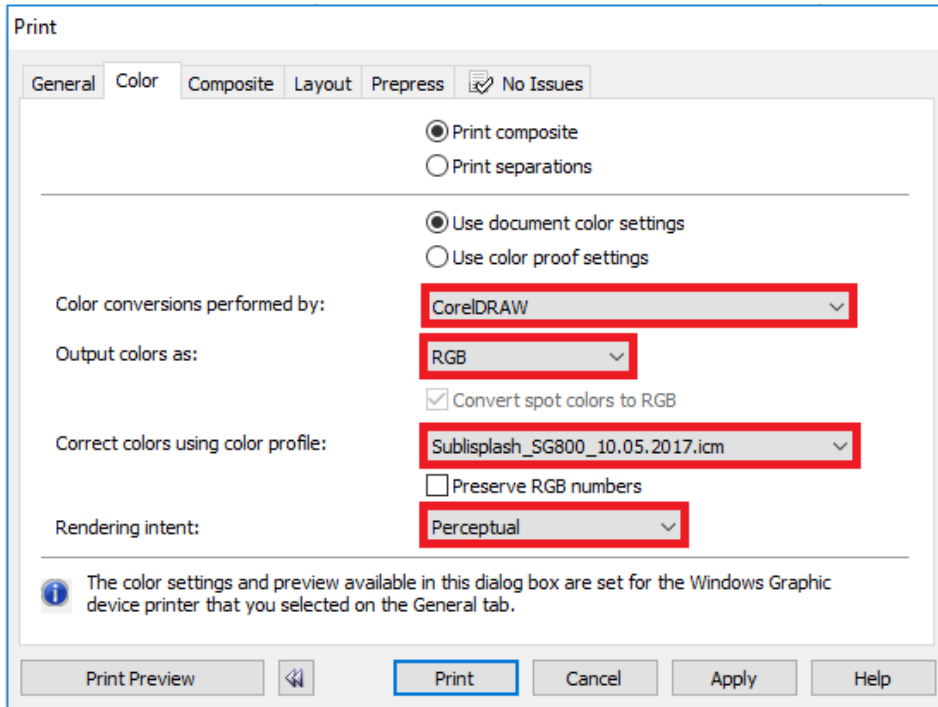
Print

General Color Composite Layout Prepress No Issues

Print composite
Print separations

Use document color settings
Use color proof settings

Color conversions performed by: CorelDRAW

Output colors as: RGB

Convert spot colors to RGB

Correct colors using color profile: Sublisplash_SG800_10.05.2017.icm

Preserve RGB numbers

Rendering intent: Perceptual

The color settings and preview available in this dialog box are set for the Windows Graphic device printer that you selected on the General tab.

Print Preview | Print | Cancel | Apply | Help